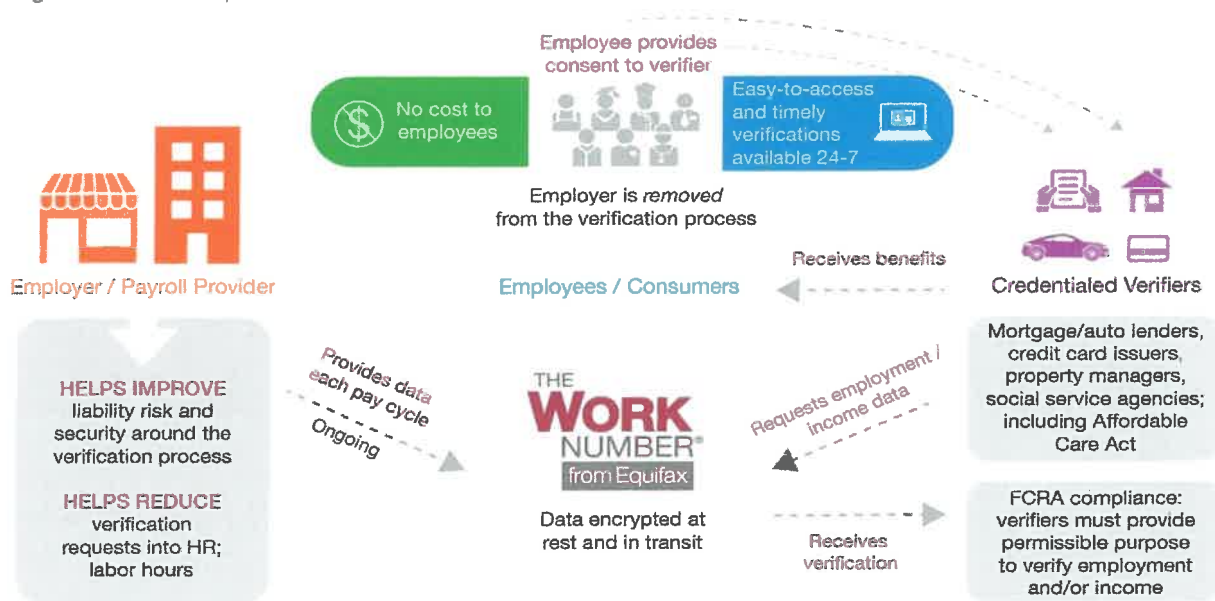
Employee provides consent to verifier

No cost to employees

Easy-to-access and timely verifications available 24-7

Employer is *removed* from the verification process

Employer / Payroll Provider

Employees / Consumers

Receives benefits

Credentialed Verifiers

HELPS IMPROVE liability risk and security around the verification process

HELPS REDUCE verification requests into HR; labor hours

Provides data each pay cycle

Ongoing

THE WORK NUMBER® from Equifax

Data encrypted at rest and in transit

Requests employment / income data

Receives verification

Mortgage/auto lenders, credit card issuers, property managers, social service agencies; including Affordable Care Act

FCRA compliance: verifiers must provide permissible purpose to verify employment and/or income